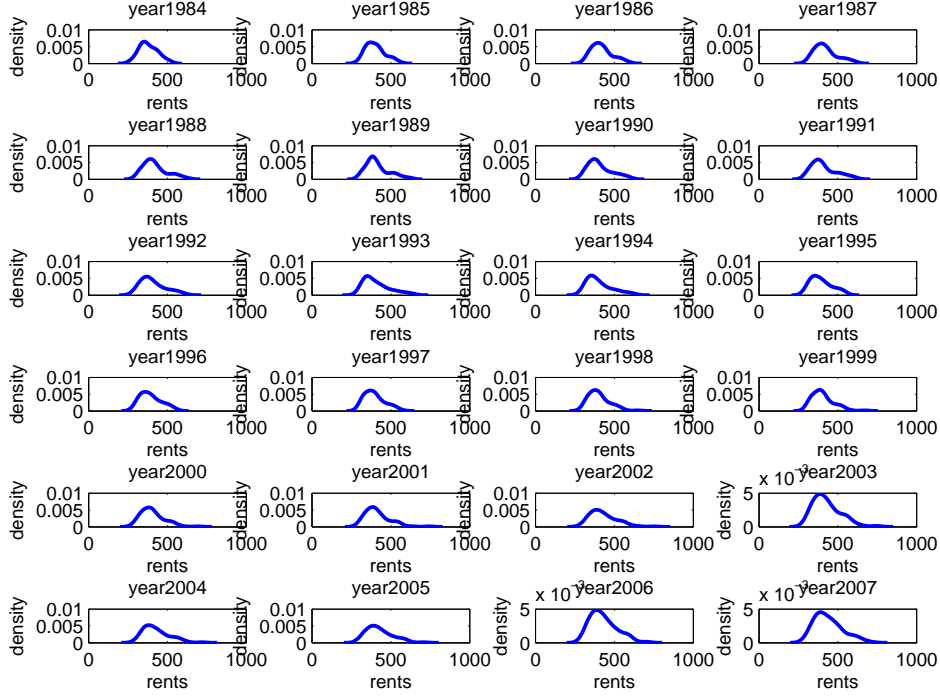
year1984
density
0.01
0.005
0
0 500 1000
rents

year1985
density
0.01
0.005
0
0 500 1000
rents

year1986
density
0.01
0.005
0
0 500 1000
rents

year1987
density
0.01
0.005
0
0 500 1000
rents

year1988
density
0.01
0.005
0
0 500 1000
rents

year1989
density
0.01
0.005
0
0 500 1000
rents

year1990
density
0.01
0.005
0
0 500 1000
rents

year1991
density
0.01
0.005
0
0 500 1000
rents

year1992
density
0.01
0.005
0
0 500 1000
rents

year1993
density
0.01
0.005
0
0 500 1000
rents

year1994
density
0.01
0.005
0
0 500 1000
rents

year1995
density
0.01
0.005
0
0 500 1000
rents

year1996
density
0.01
0.005
0
0 500 1000
rents

year1997
density
0.01
0.005
0
0 500 1000
rents

year1998
density
0.01
0.005
0
0 500 1000
rents

year1999
density
0.01
0.005
0
0 500 1000
rents

year2000
density
0.01
0.005
0
0 500 1000
rents

year2001
density
0.01
0.005
0
0 500 1000
rents

year2002
density
0.01
0.005
0
0 500 1000
rents

$x 10^{-3}$ year2003
density
5
0
0 500 1000
rents

year2004
density
0.01
0.005
0
0 500 1000
rents

year2005
density
0.01
0.005
0
0 500 1000
rents

$x 10^{-3}$ year2006
density
5
0
0 500 1000
rents

$x 10^{-3}$ year2007
density
5
0
0 500 1000
rents